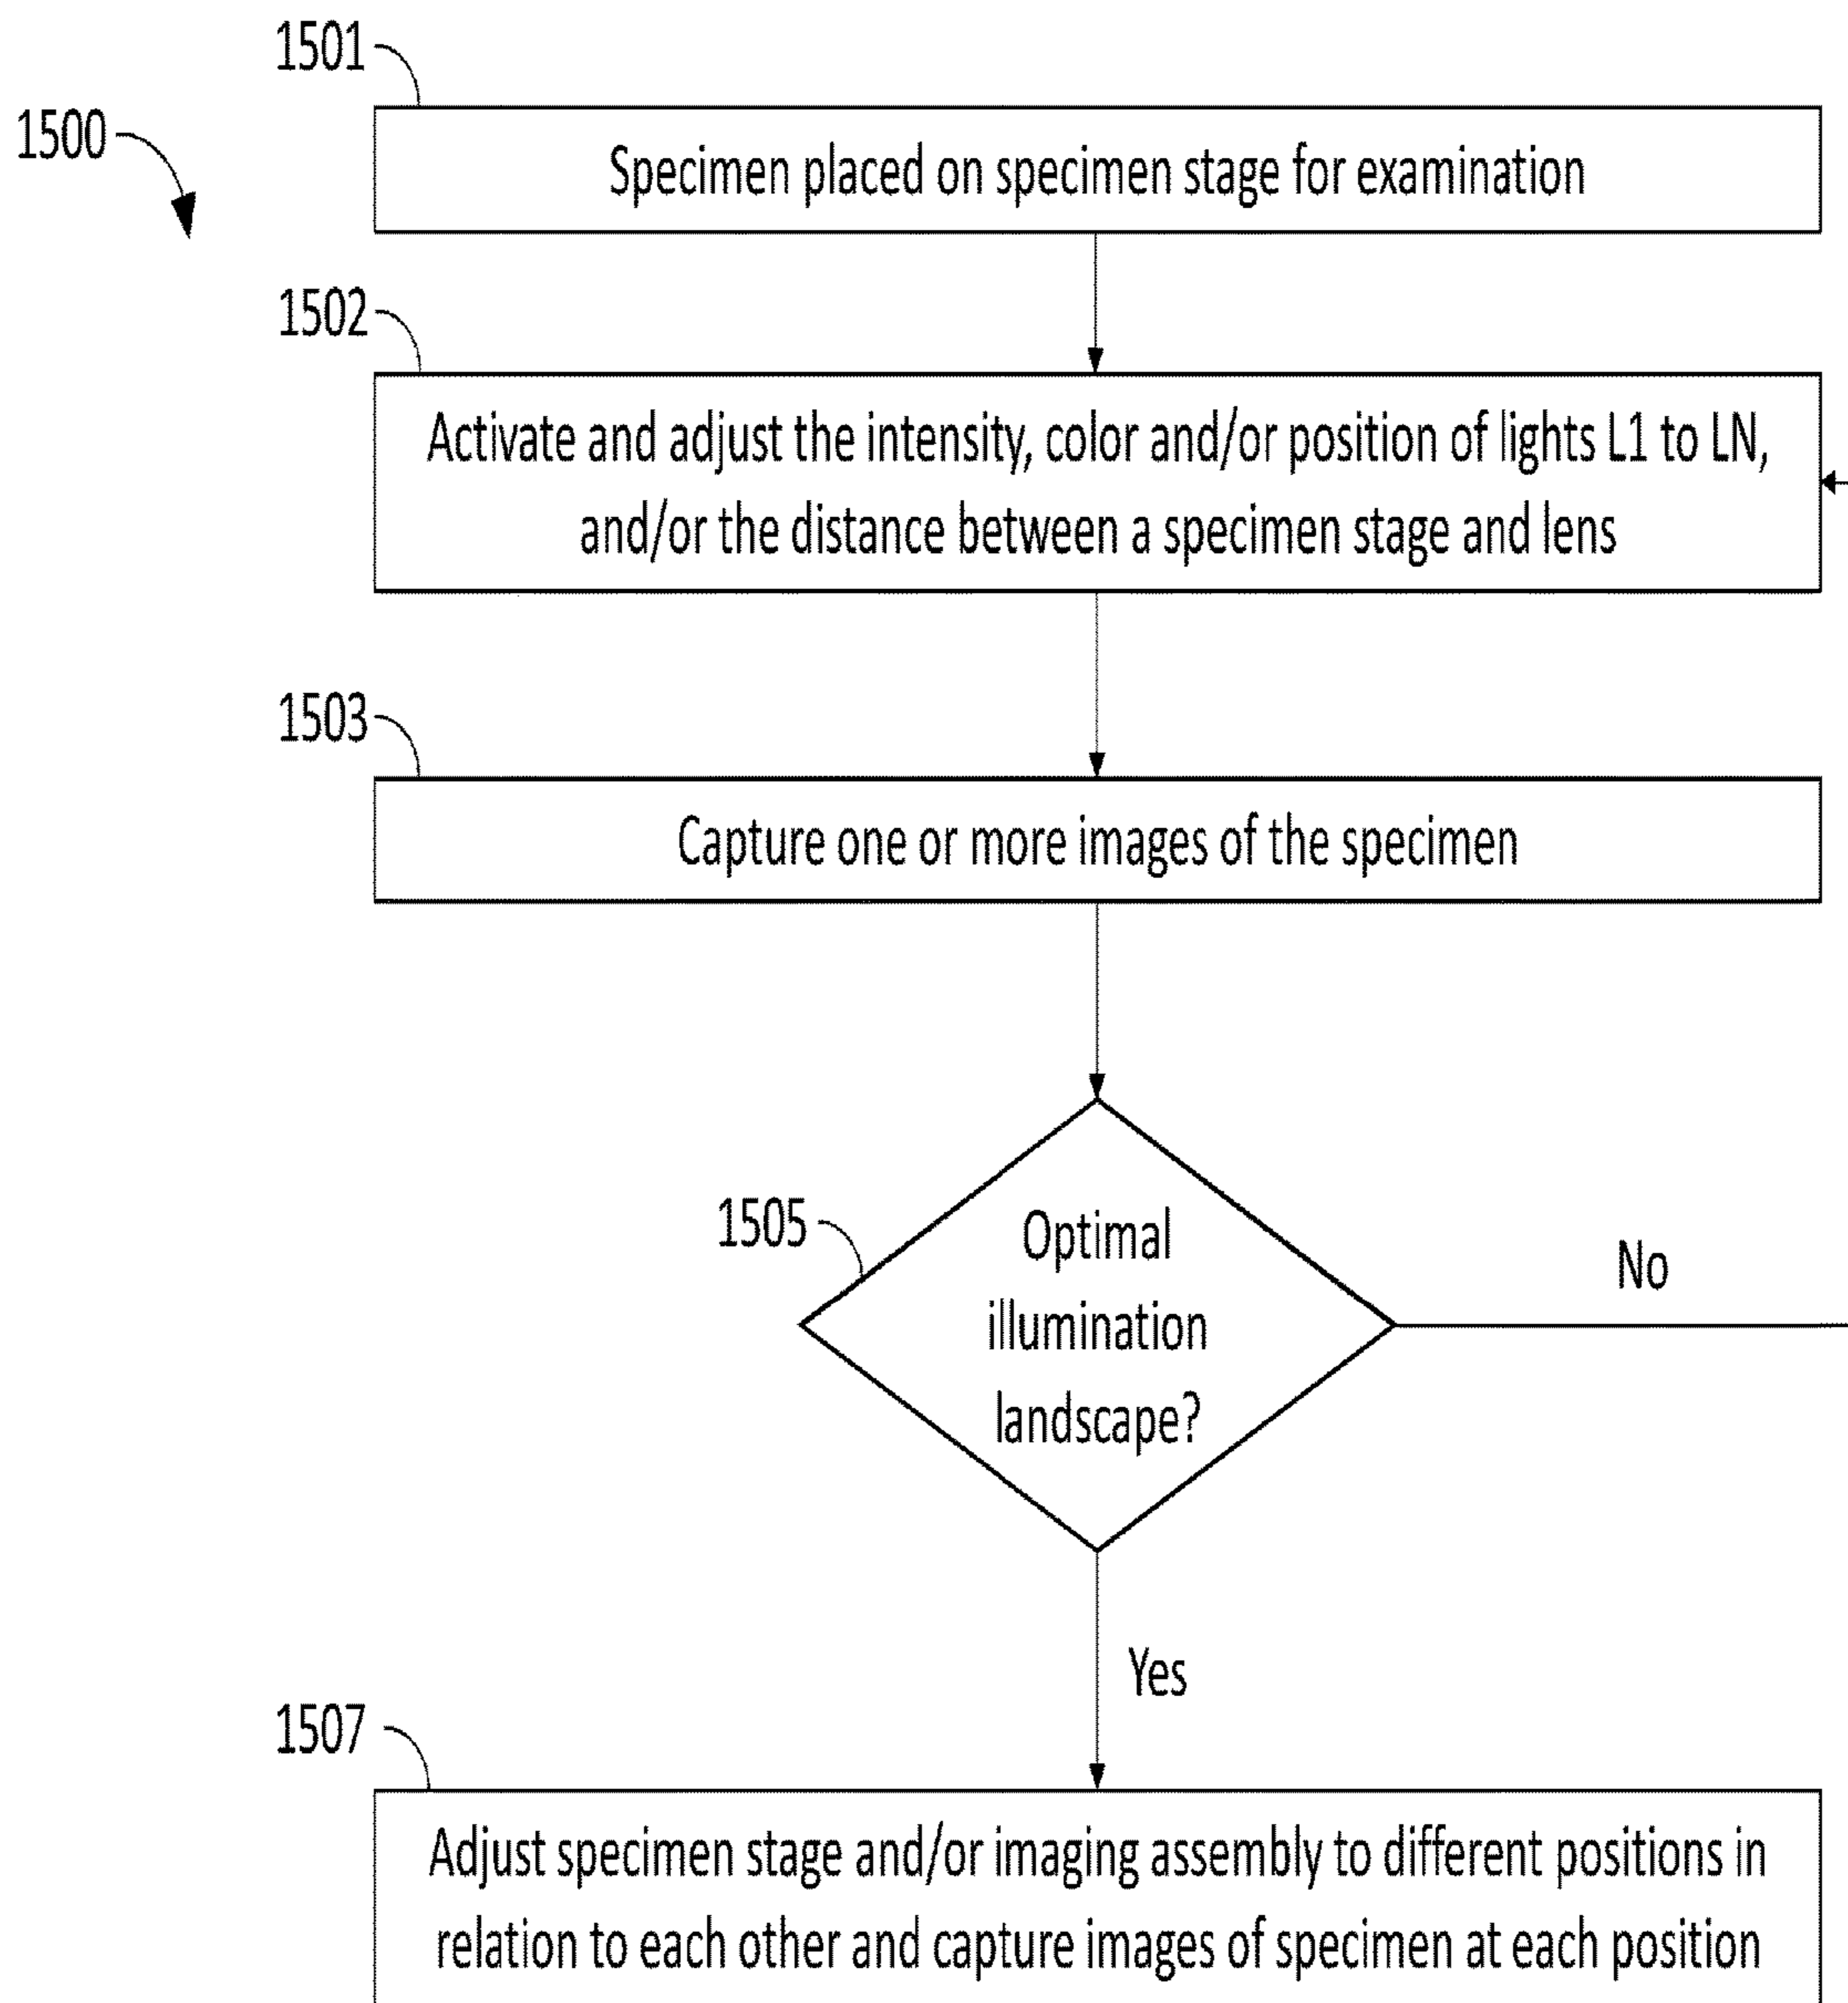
1500

1501

Specimen placed on specimen stage for examination

1502

Activate and adjust the intensity, color and/or position of lights L1 to LN, and/or the distance between a specimen stage and lens

1503

Capture one or more images of the specimen

1505

Optimal illumination landscape?

No

Yes

1507

Adjust specimen stage and/or imaging assembly to different positions in relation to each other and capture images of specimen at each position